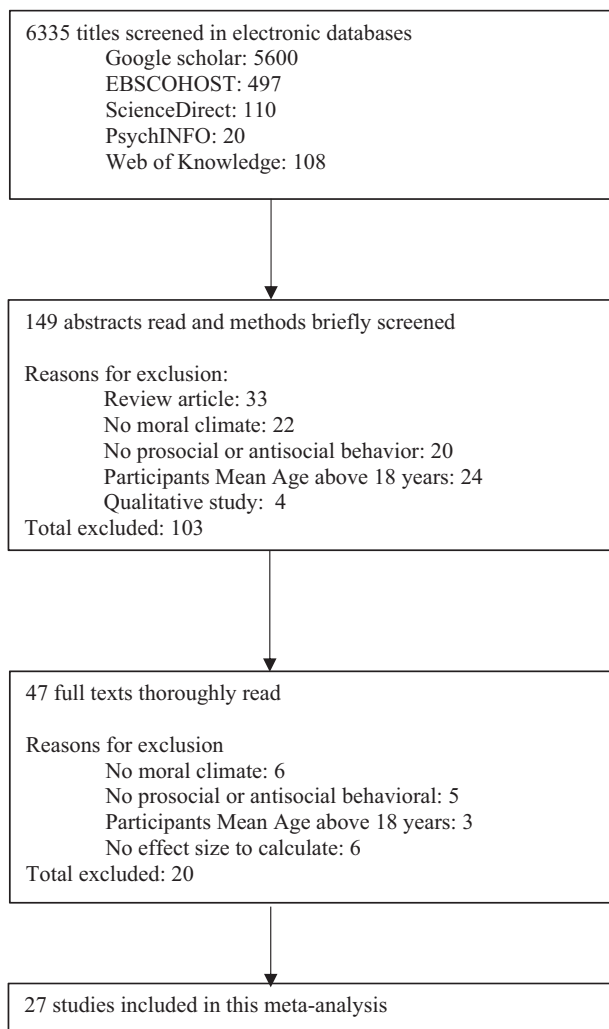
6335 titles screened in electronic databases
Google scholar: 5600
EBSCOHOST: 497
ScienceDirect: 110
PsychINFO: 20
Web of Knowledge: 108

149 abstracts read and methods briefly screened

Reasons for exclusion:
Review article: 33
No moral climate: 22
No prosocial or antisocial behavior: 20
Participants Mean Age above 18 years: 24
Qualitative study: 4
Total excluded: 103

47 full texts thoroughly read

Reasons for exclusion
No moral climate: 6
No prosocial or antisocial behavioral: 5
Participants Mean Age above 18 years: 3
No effect size to calculate: 6
Total excluded: 20

27 studies included in this meta-analysis